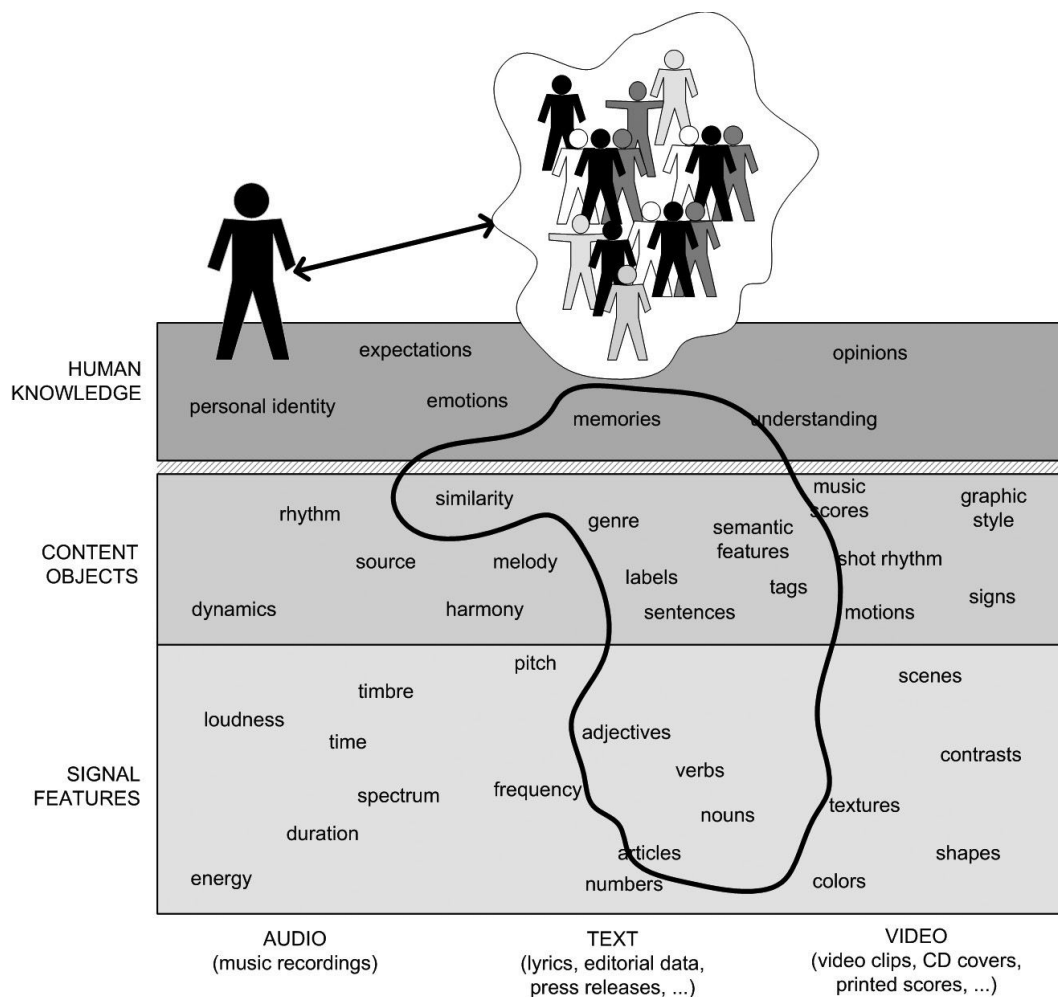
HUMAN KNOWLEDGE

expectations
opinions
personal identity
emotions
memories
understanding

CONTENT OBJECTS

similarity
music scores
graphic style
rhythm
genre
semantic features
source
melody
shot rhythm
labels
tags
dynamics
harmony
sentences
motions
signs

SIGNAL FEATURES

pitch
scenes
timbre
loudness
adjectives
time
contrasts
verbs
spectrum
frequency
textures
nouns
duration
articles
shapes
energy
numbers
colors

AUDIO
(music recordings)

TEXT
(lyrics, editorial data, press releases, ...)

VIDEO
(video clips, CD covers, printed scores, ...)